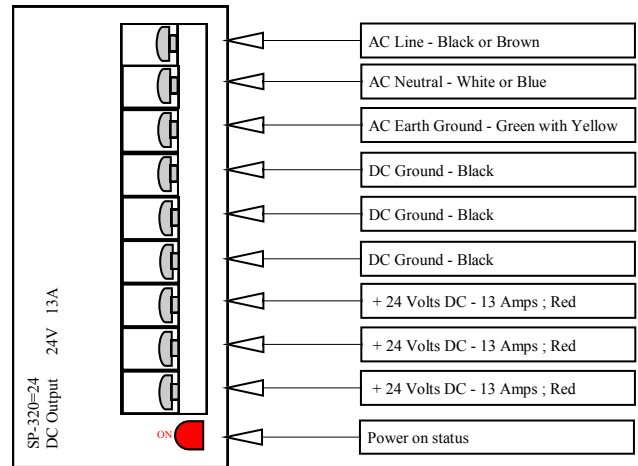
SP-320=24
DC Output
24V 13A

ON

AC Line - Black or Brown

AC Neutral - White or Blue

AC Earth Ground - Green with Yellow

DC Ground - Black

DC Ground - Black

DC Ground - Black

+ 24 Volts DC - 13 Amps ; Red

+ 24 Volts DC - 13 Amps ; Red

+ 24 Volts DC - 13 Amps ; Red

Power on status